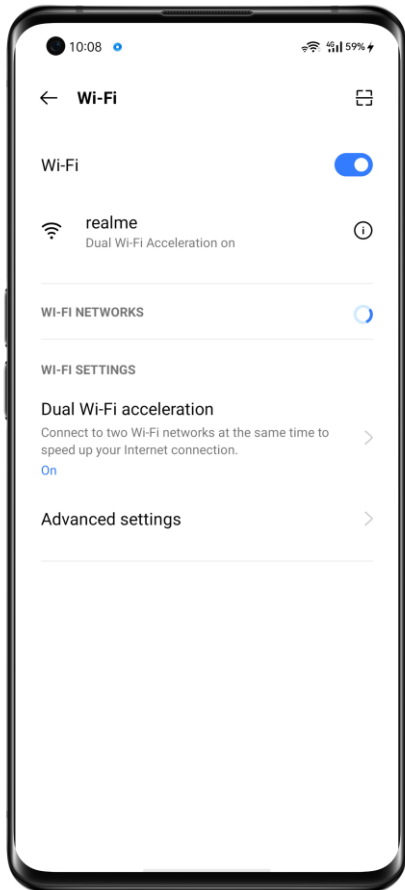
10:08

4G 59%

Wi-Fi

Wi-Fi

realme
Dual Wi-Fi Acceleration on

WI-FI NETWORKS

WI-FI SETTINGS

Dual Wi-Fi acceleration
Connect to two Wi-Fi networks at the same time to speed up your Internet connection.
On

Advanced settings